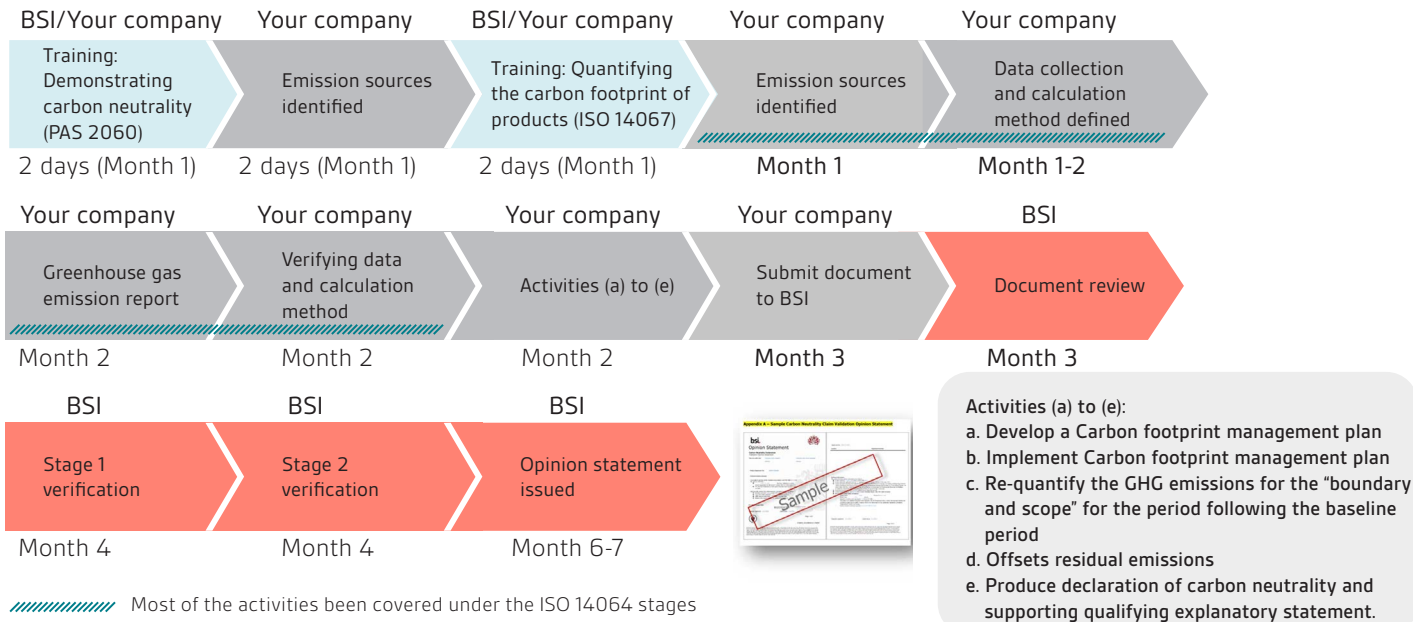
BSI/Your company
Training: Demonstrating carbon neutrality (PAS 2060)
2 days (Month 1)

Your company
Emission sources identified
2 days (Month 1)

BSI/Your company
Training: Quantifying the carbon footprint of products (ISO 14067)
2 days (Month 1)

Your company
Emission sources identified
Month 1

Your company
Data collection and calculation method defined
Month 1-2

Your company
Greenhouse gas emission report
Month 2

Your company
Verifying data and calculation method
Month 2

Your company
Activities (a) to (e)
Month 2

Your company
Submit document to BSI
Month 3

BSI
Document review
Month 3

BSI
Stage 1 verification
Month 4

BSI
Stage 2 verification
Month 4

BSI
Opinion statement issued
Month 6-7

Appendix A – Sample Carbon Neutrality Claim Validation Opinion Statement
bsi.
Opinion Statement
Sample

Activities (a) to (e):
a. Develop a Carbon footprint management plan
b. Implement Carbon footprint management plan
c. Re-quantify the GHG emissions for the "boundary and scope" for the period following the baseline period
d. Offsets residual emissions
e. Produce declaration of carbon neutrality and supporting qualifying explanatory statement.

Most of the activities been covered under the ISO 14064 stages